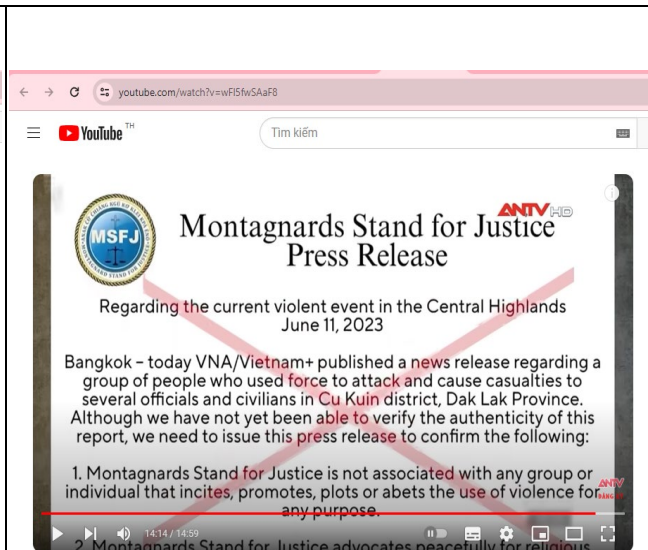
youtube.com/watch?v=wFI5fwSAaF8

YouTube TH

Tìm kiếm

MSFJ

ANTV HD

Montagnards Stand for Justice
Press Release

Regarding the current violent event in the Central Highlands
June 11, 2023

Bangkok – today VNA/Vietnam+ published a news release regarding a group of people who used force to attack and cause casualties to several officials and civilians in Cu Kuin district, Dak Lak Province. Although we have not yet been able to verify the authenticity of this report, we need to issue this press release to confirm the following:

1. Montagnards Stand for Justice is not associated with any group or individual that incites, promotes, plots or abets the use of violence for any purpose.

2. Montagnards Stand for Justice advocates peacefully for religious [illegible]

ANTV

14:14 / 14:59